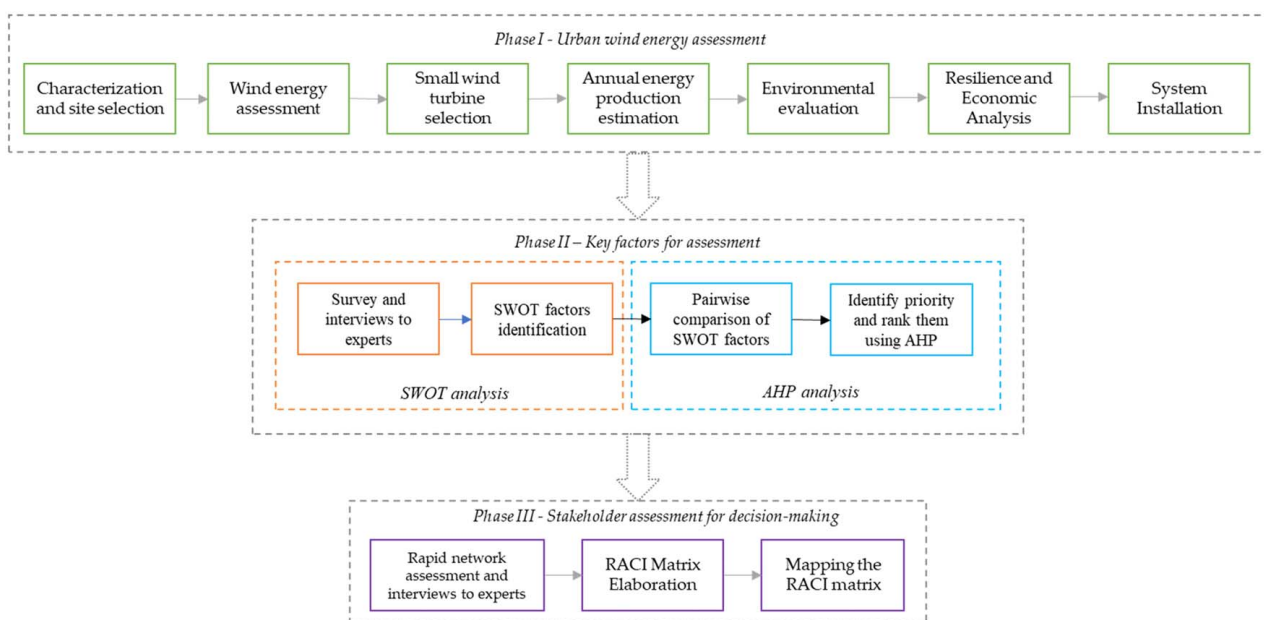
Phase I - Urban wind energy assessment

Characterization and site selection

Wind energy assessment

Small wind turbine selection

Annual energy production estimation

Environmental evaluation

Resilience and Economic Analysis

System Installation

Phase II – Key factors for assessment

Survey and interviews to experts

SWOT factors identification

Pairwise comparison of SWOT factors

Identify priority and rank them using AHP

SWOT analysis

AHP analysis

Phase III - Stakeholder assessment for decision-making

Rapid network assessment and interviews to experts

RACI Matrix Elaboration

Mapping the RACI matrix